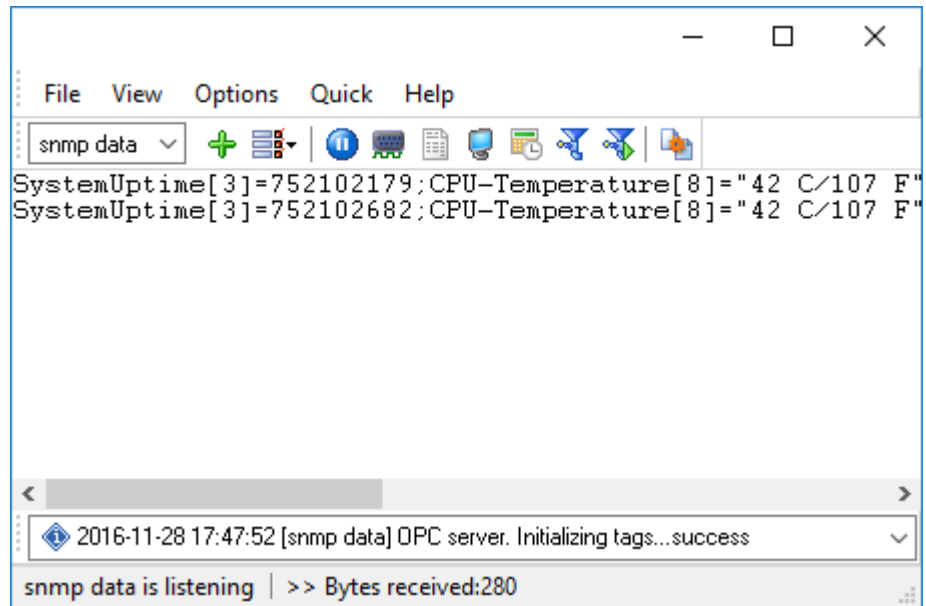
File View Options Quick Help

snmp data

SystemUptime[3]=752102179;CPU-Temperature[8]="42 C/107 F"
SystemUptime[3]=752102682;CPU-Temperature[8]="42 C/107 F"

2016-11-28 17:47:52 [snmp data] OPC server. Initializing tags...success

snmp data is listening | >> Bytes received:280